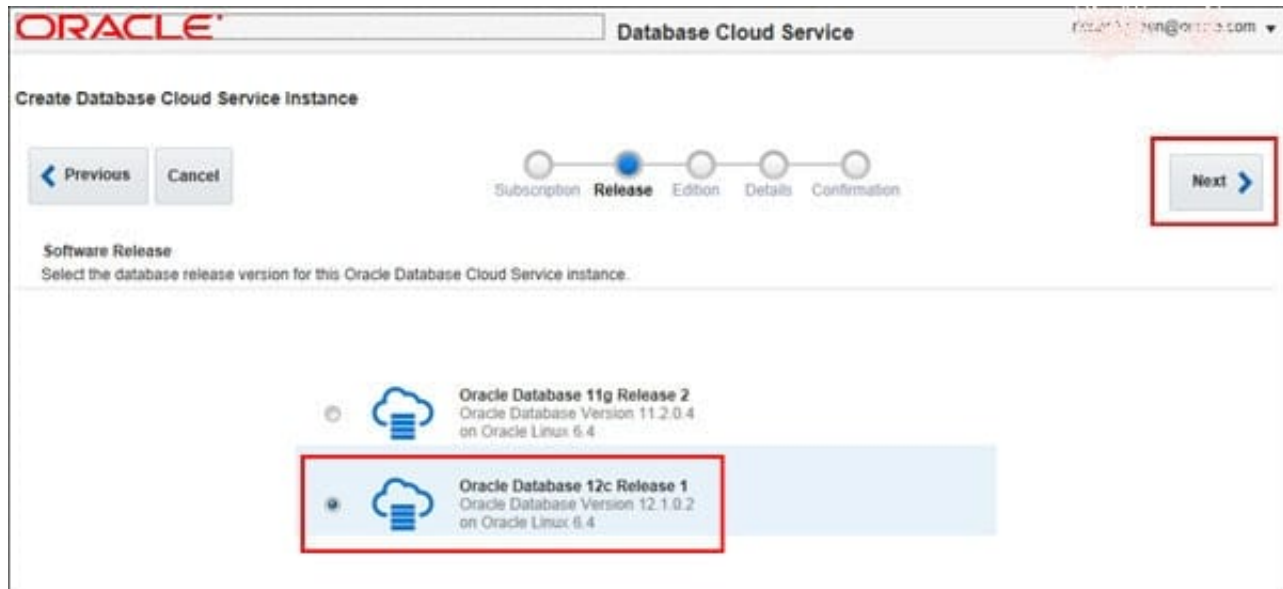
ORACLE

Database Cloud Service

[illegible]en@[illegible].com ▾

Create Database Cloud Service Instance

Previous

Cancel

Subscription Release Edition Details Confirmation

Next

Software Release

Select the database release version for this Oracle Database Cloud Service instance.

Oracle Database 11g Release 2
Oracle Database Version 11.2.0.4
on Oracle Linux 6.4

Oracle Database 12c Release 1
Oracle Database Version 12.1.0.2
on Oracle Linux 6.4